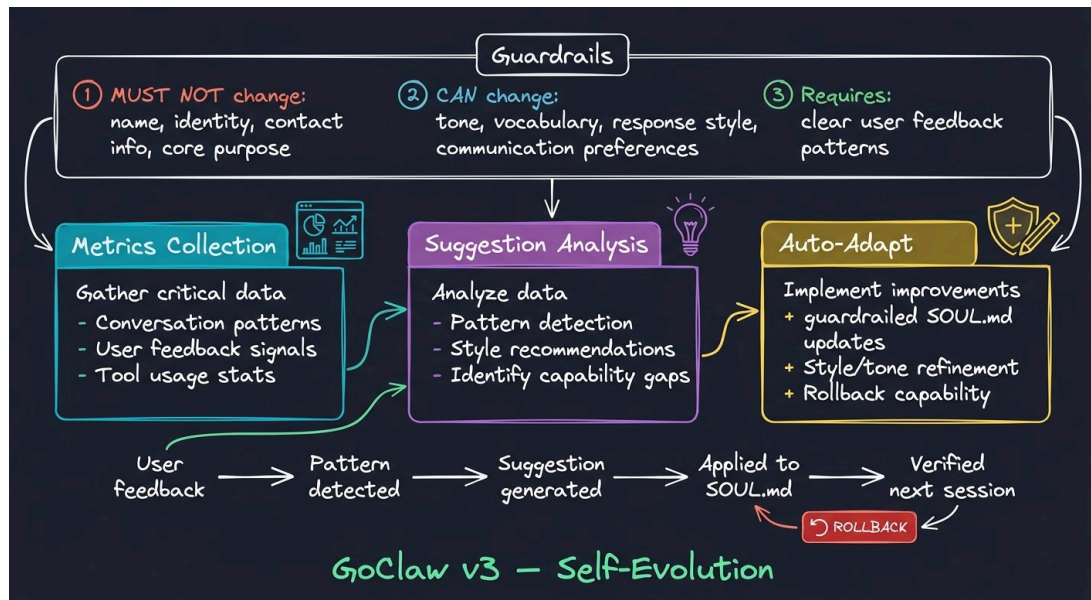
Guardrails

1 MUST NOT change: name, identity, contact info, core purpose

2 CAN change: tone, vocabulary, response style, communication preferences

3 Requires: clear user feedback patterns

Metrics Collection

Gather critical data
- Conversation patterns
- User feedback signals
- Tool usage stats

Suggestion Analysis

Analyze data
- Pattern detection
- Style recommendations
- Identify capability gaps

Auto-Adapt

Implement improvements
+ guardrailed SOUL.md updates
+ Style/tone refinement
+ Rollback capability

User feedback → Pattern detected → Suggestion generated → Applied to SOUL.md → Verified next session

ROLLBACK

GoClaw v3 — Self-Evolution